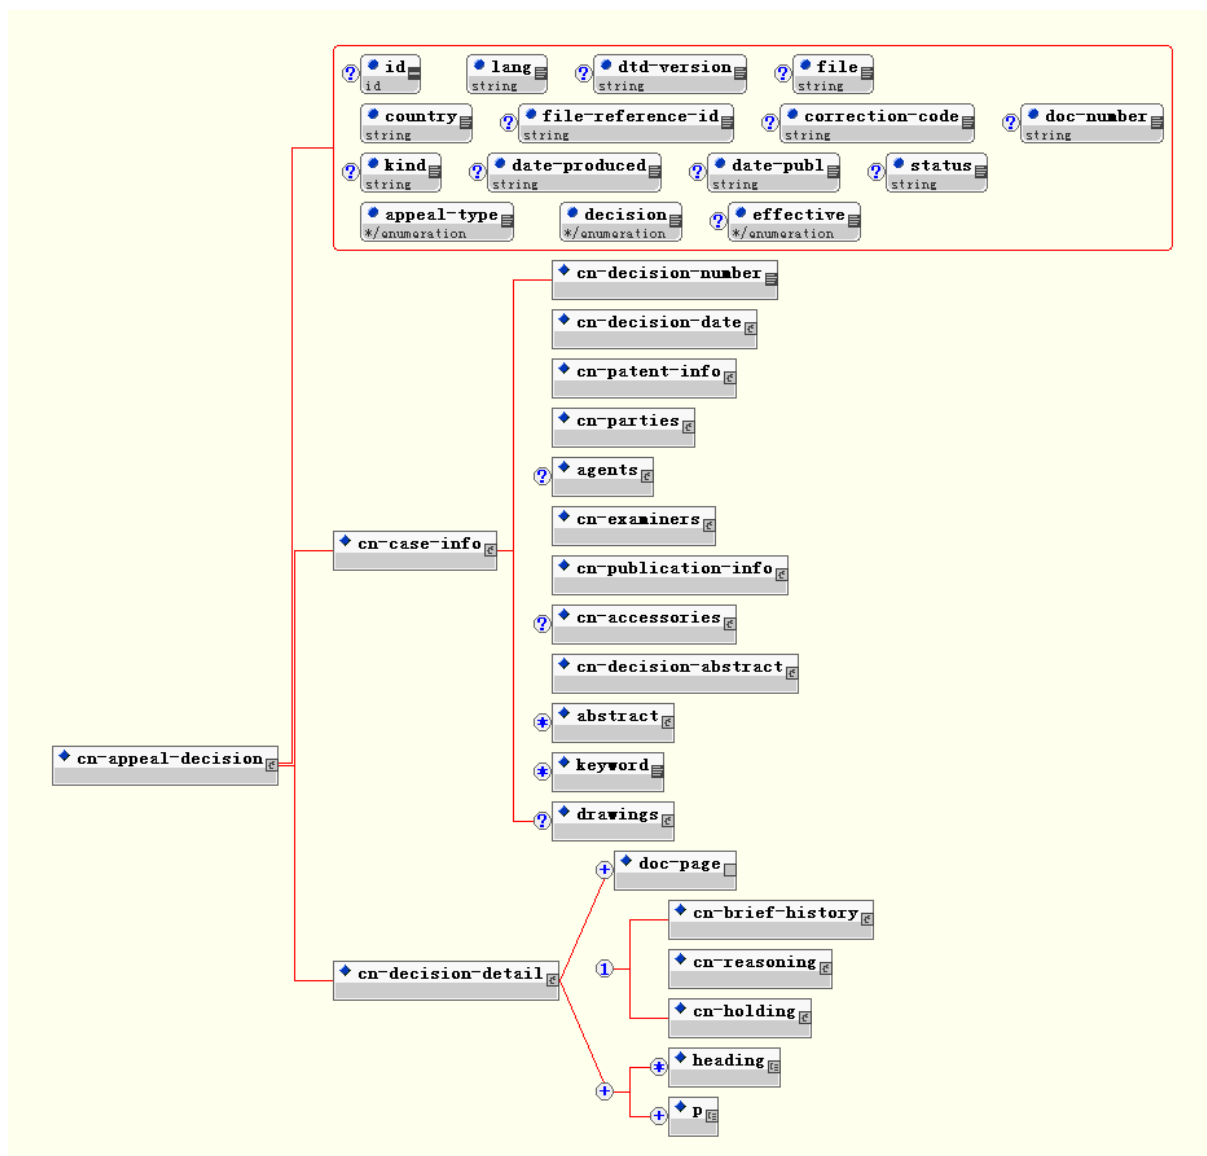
? id
id

lang
string

? dtd-version
string

? file
string

country
string

? file-reference-id
string

? correction-code
string

? doc-number
string

? kind
string

? date-produced
string

? date-publ
string

? status
string

appeal-type
*/enumeration

decision
*/enumeration

? effective
*/enumeration

cn-decision-number

cn-decision-date

cn-patent-info

cn-parties

? agents

cn-examiners

cn-case-info

cn-publication-info

? cn-accessories

cn-decision-abstract

* abstract

* keyword

cn-appeal-decision

? drawings

+ doc-page

cn-brief-history

1

cn-reasoning

cn-decision-detail

cn-holding

* heading

+

+ p